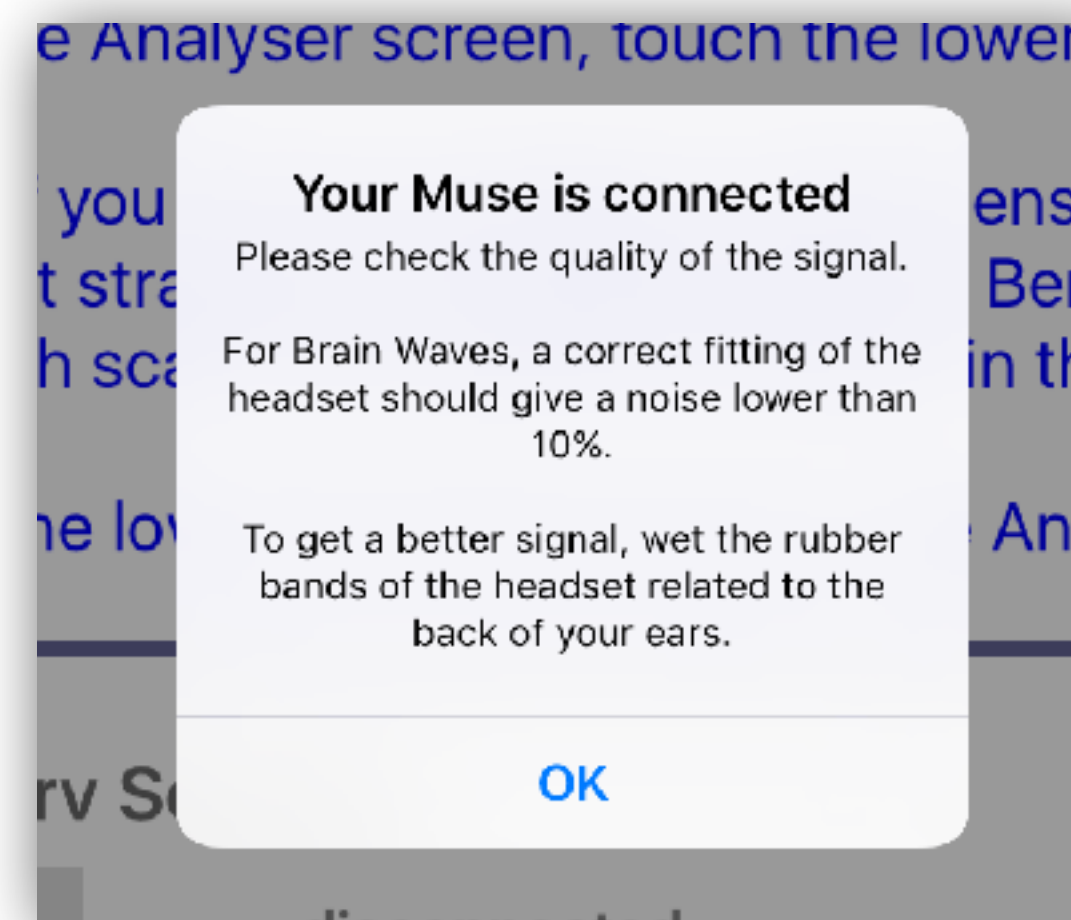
e Analyser screen, touch the lower

you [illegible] ens
t stra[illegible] Be
h sca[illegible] in th

he lo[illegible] An

Your Muse is connected

Please check the quality of the signal.

For Brain Waves, a correct fitting of the headset should give a noise lower than 10%.

To get a better signal, wet the rubber bands of the headset related to the back of your ears.

OK

rv S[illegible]

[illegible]